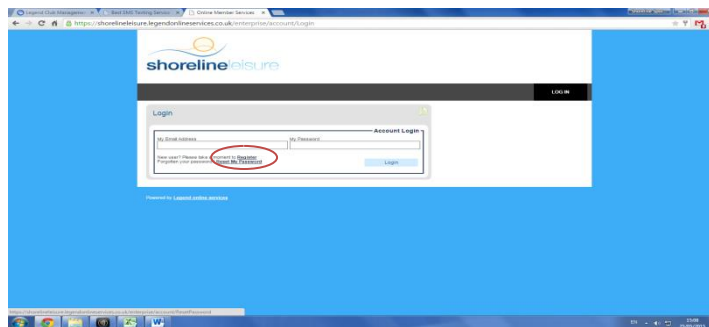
Legend Club Management × | Best DNS Testing Service × | Online Member Services ×

https://shorelineleisure.legendonlineservices.co.uk/enterprise/account/Login

shorelineleisure

LOG IN

Login

Account Login

My Email Address

My Password

New user? Please take a moment to Register
Forgotten your password? Reset My Password

Login

Powered by Legend online services

https://shorelineleisure.legendonlineservices.co.uk/enterprise/account/ResetPassword

EN

15:08
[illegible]